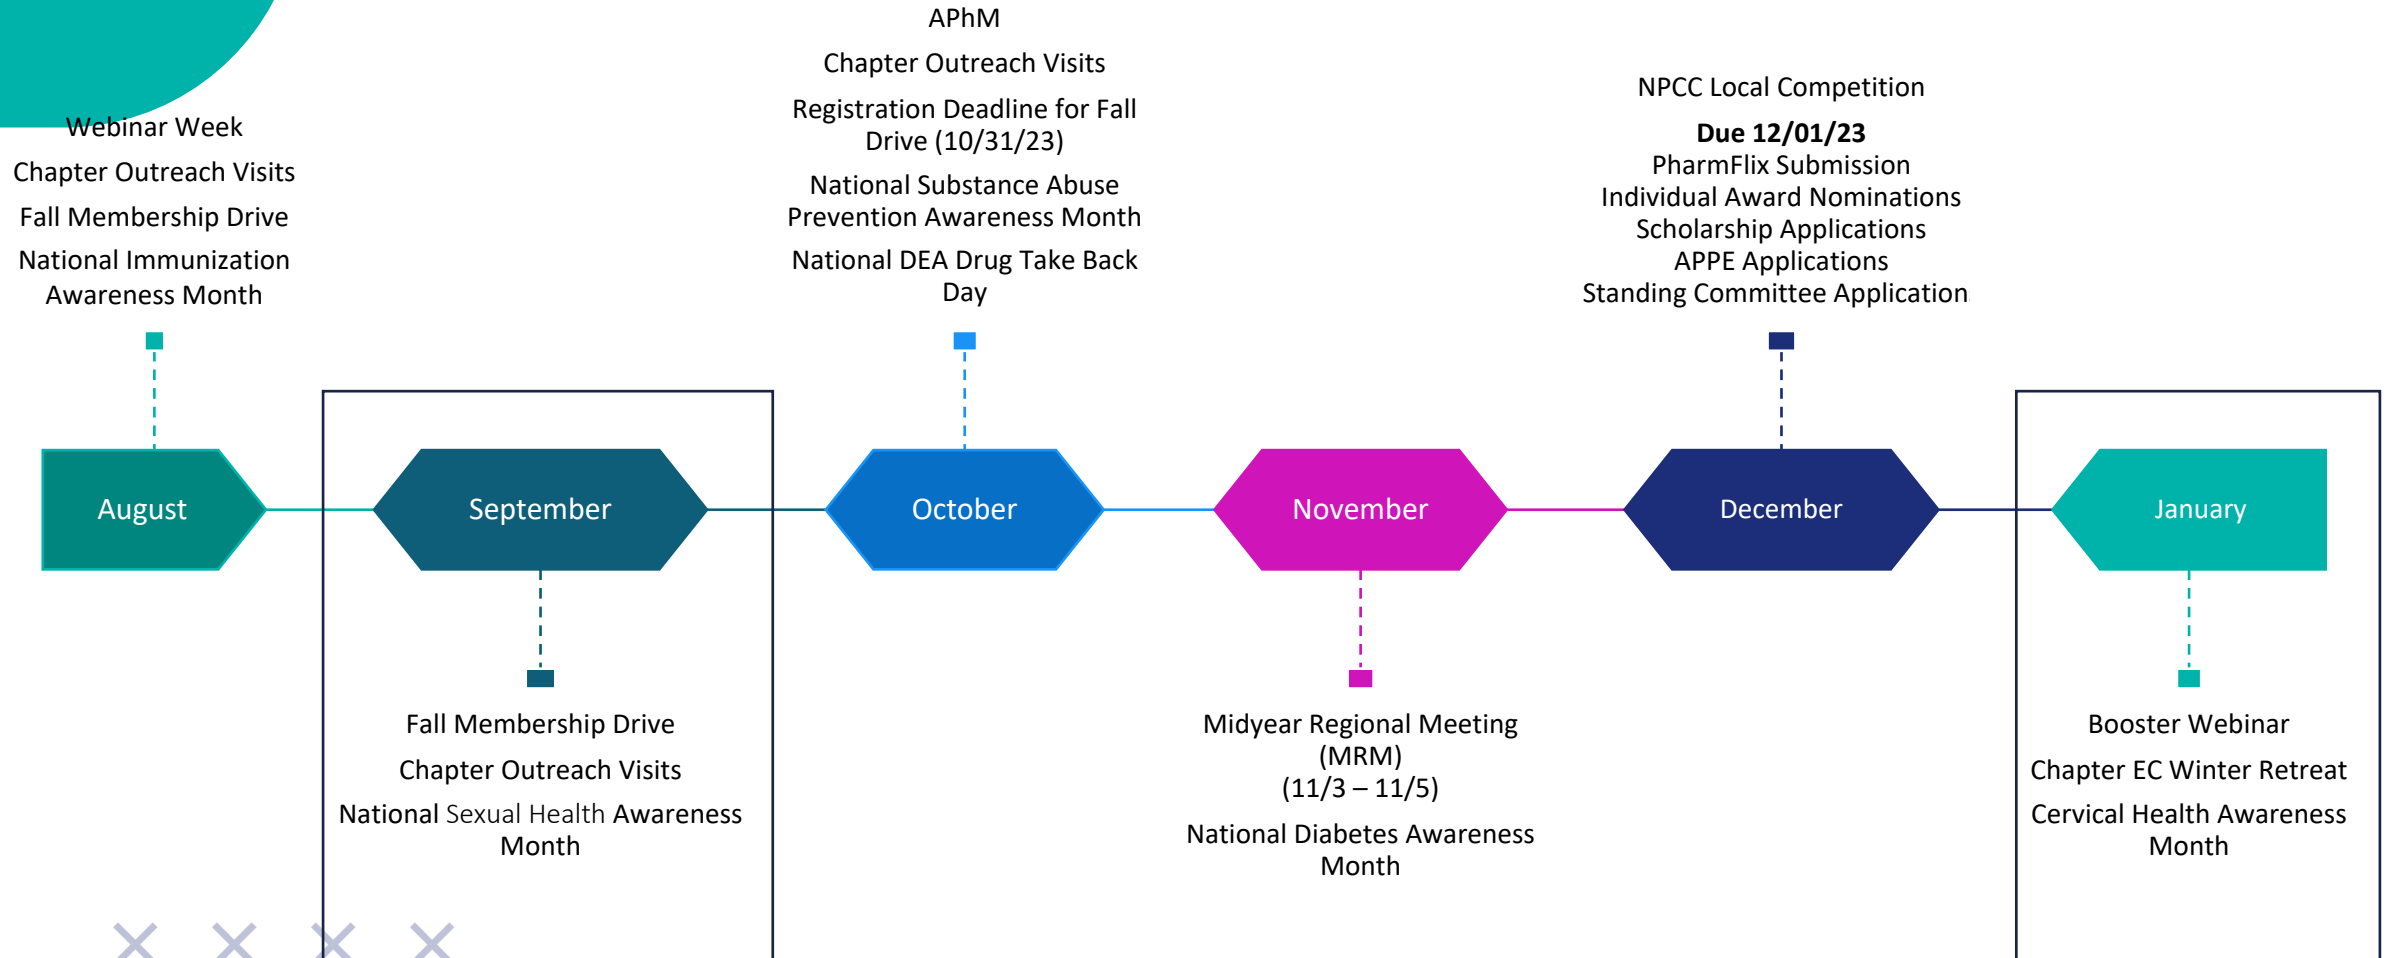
Webinar Week

Chapter Outreach Visits

Fall Membership Drive

National Immunization Awareness Month

APhM

Chapter Outreach Visits

Registration Deadline for Fall Drive (10/31/23)

National Substance Abuse Prevention Awareness Month

National DEA Drug Take Back Day

NPCC Local Competition

**Due 12/01/23**
PharmFlix Submission
Individual Award Nominations
Scholarship Applications
APPE Applications
Standing Committee Application

August

September

October

November

December

January

Fall Membership Drive

Chapter Outreach Visits

National Sexual Health Awareness Month

Midyear Regional Meeting (MRM)
(11/3 – 11/5)

National Diabetes Awareness Month

Booster Webinar

Chapter EC Winter Retreat

Cervical Health Awareness Month